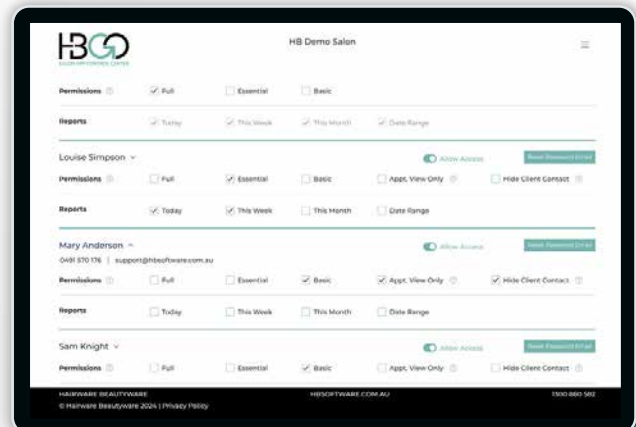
HBGO
SALON APPOINTMENT CENTER

HB Demo Salon

Permissions ⓘ
Full
Essential
Basic

Reports
Today
This Week
This Month
Date Range

Louise Simpson
Allow Access
Reset Password Email

Permissions ⓘ
Full
Essential
Basic
Appt. View Only ⓘ
Hide Client Contact ⓘ

Reports
Today
This Week
This Month
Date Range

Mary Anderson
Allow Access
Reset Password Email
0491 570 176 | support@hbsoftware.com.au

Permissions ⓘ
Full
Essential
Basic
Appt. View Only ⓘ
Hide Client Contact ⓘ

Reports
Today
This Week
This Month
Date Range

Sam Knight
Allow Access
Reset Password Email

Permissions ⓘ
Full
Essential
Basic
Appt. View Only ⓘ
Hide Client Contact ⓘ

HAIRWARE BEAUTYWARE
© Hairware Beautyware 2024 | Privacy Policy
HBSOFTWARE.COM.AU
1300 880 582